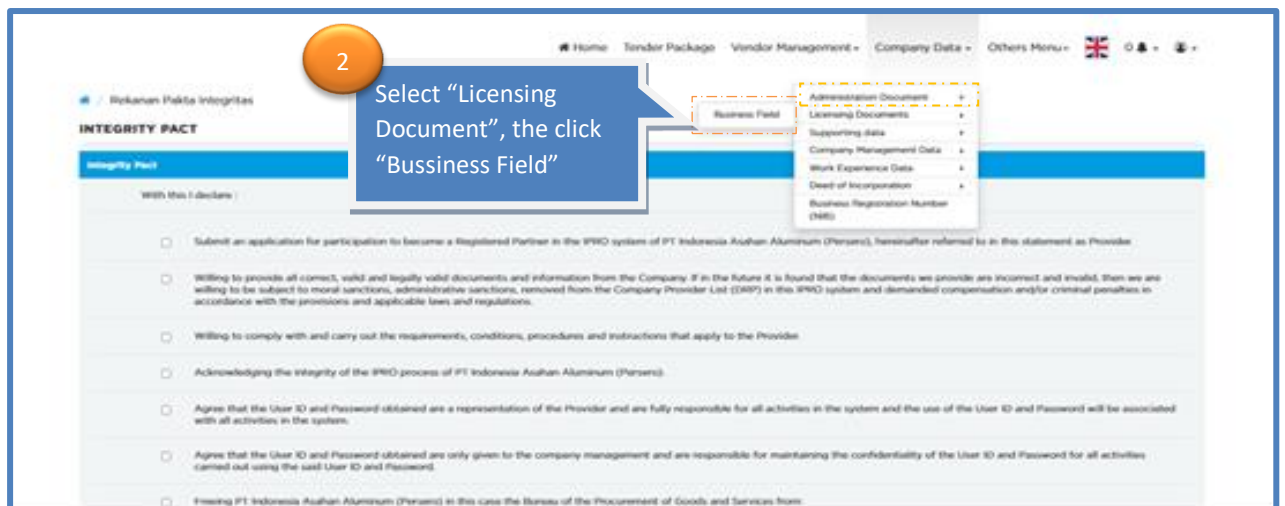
Home Tender Package Vendor Management Company Data Others Menu 0

2

Select “Licensing Document”, the click “Bussiness Field”

Business Field

Administration Document
Licensing Documents
Supporting data
Company Management Data
Work Experience Data
Deed of Incorporation
Business Registration Number (NIB)

Rekanan Pakta Integritas

INTEGRITY PACT

Integrity Pact

With this I declare :

Submit an application for participation to become a Registered Partner in the IPRO system of PT Indonesia Asahan Aluminum (Persero), hereinafter referred to in this statement as Provider.

Willing to provide all correct, valid and legally valid documents and information from the Company. If in the future it is found that the documents we provide are incorrect and invalid, then we are willing to be subject to moral sanctions, administrative sanctions, removed from the Company Provider List (DRP) in this IPRO system and demanded compensation and/or criminal penalties in accordance with the provisions and applicable laws and regulations.

Willing to comply with and carry out the requirements, conditions, procedures and instructions that apply to the Provider.

Acknowledging the integrity of the IPRO process of PT Indonesia Asahan Aluminum (Persero).

Agree that the User ID and Password obtained are a representation of the Provider and are fully responsible for all activities in the system and the use of the User ID and Password will be associated with all activities in the system.

Agree that the User ID and Password obtained are only given to the company management and are responsible for maintaining the confidentiality of the User ID and Password for all activities carried out using the said User ID and Password.

Freeing PT Indonesia Asahan Aluminum (Persero) in this case the Bureau of the Procurement of Goods and Services from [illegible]